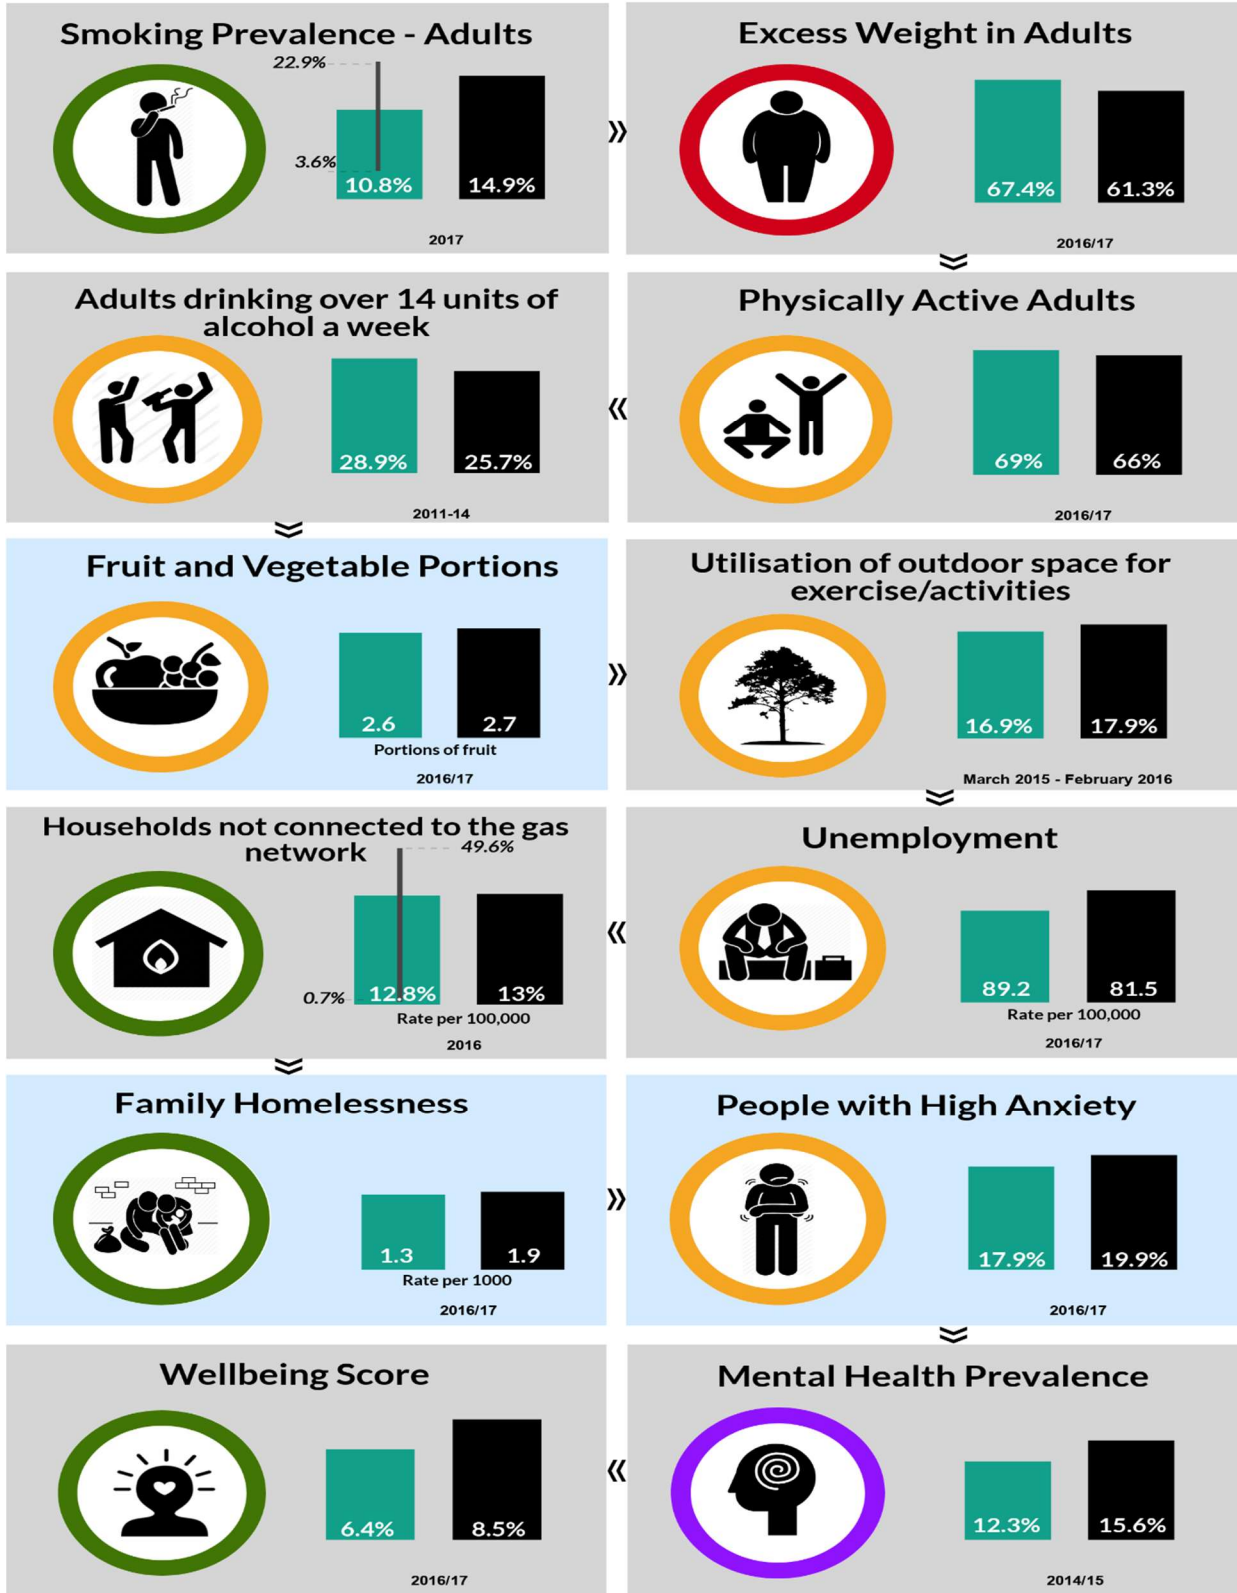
Smoking Prevalence - Adults

22.9%

3.6%

10.8%

14.9%

2017

Excess Weight in Adults

67.4%

61.3%

2016/17

Adults drinking over 14 units of alcohol a week

28.9%

25.7%

2011-14

Physically Active Adults

69%

66%

2016/17

Fruit and Vegetable Portions

2.6

2.7

Portions of fruit

2016/17

Utilisation of outdoor space for exercise/activities

16.9%

17.9%

March 2015 - February 2016

Households not connected to the gas network

49.6%

0.7%

12.8%

13%

Rate per 100,000

2016

Unemployment

89.2

81.5

Rate per 100,000

2016/17

Family Homelessness

1.3

1.9

Rate per 1000

2016/17

People with High Anxiety

17.9%

19.9%

2016/17

Wellbeing Score

6.4%

8.5%

2016/17

Mental Health Prevalence

12.3%

15.6%

2014/15